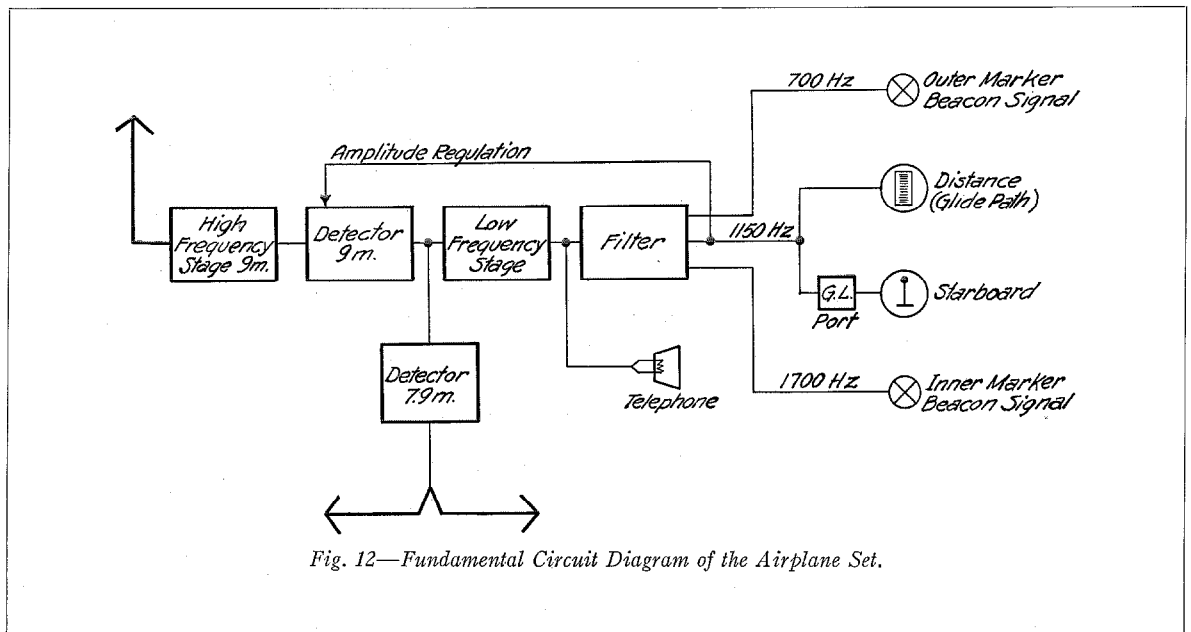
700 Hz
Outer Marker Beacon Signal

Amplitude Regulation

Distance (Glide Path)

High Frequency Stage 9m.

Detector 9m.

Low Frequency Stage

Filter

1150 Hz

G.L.
Port

Starboard

Detector 7.9m.

Telephone

1700 Hz
Inner Marker Beacon Signal

Fig. 12—Fundamental Circuit Diagram of the Airplane Set.